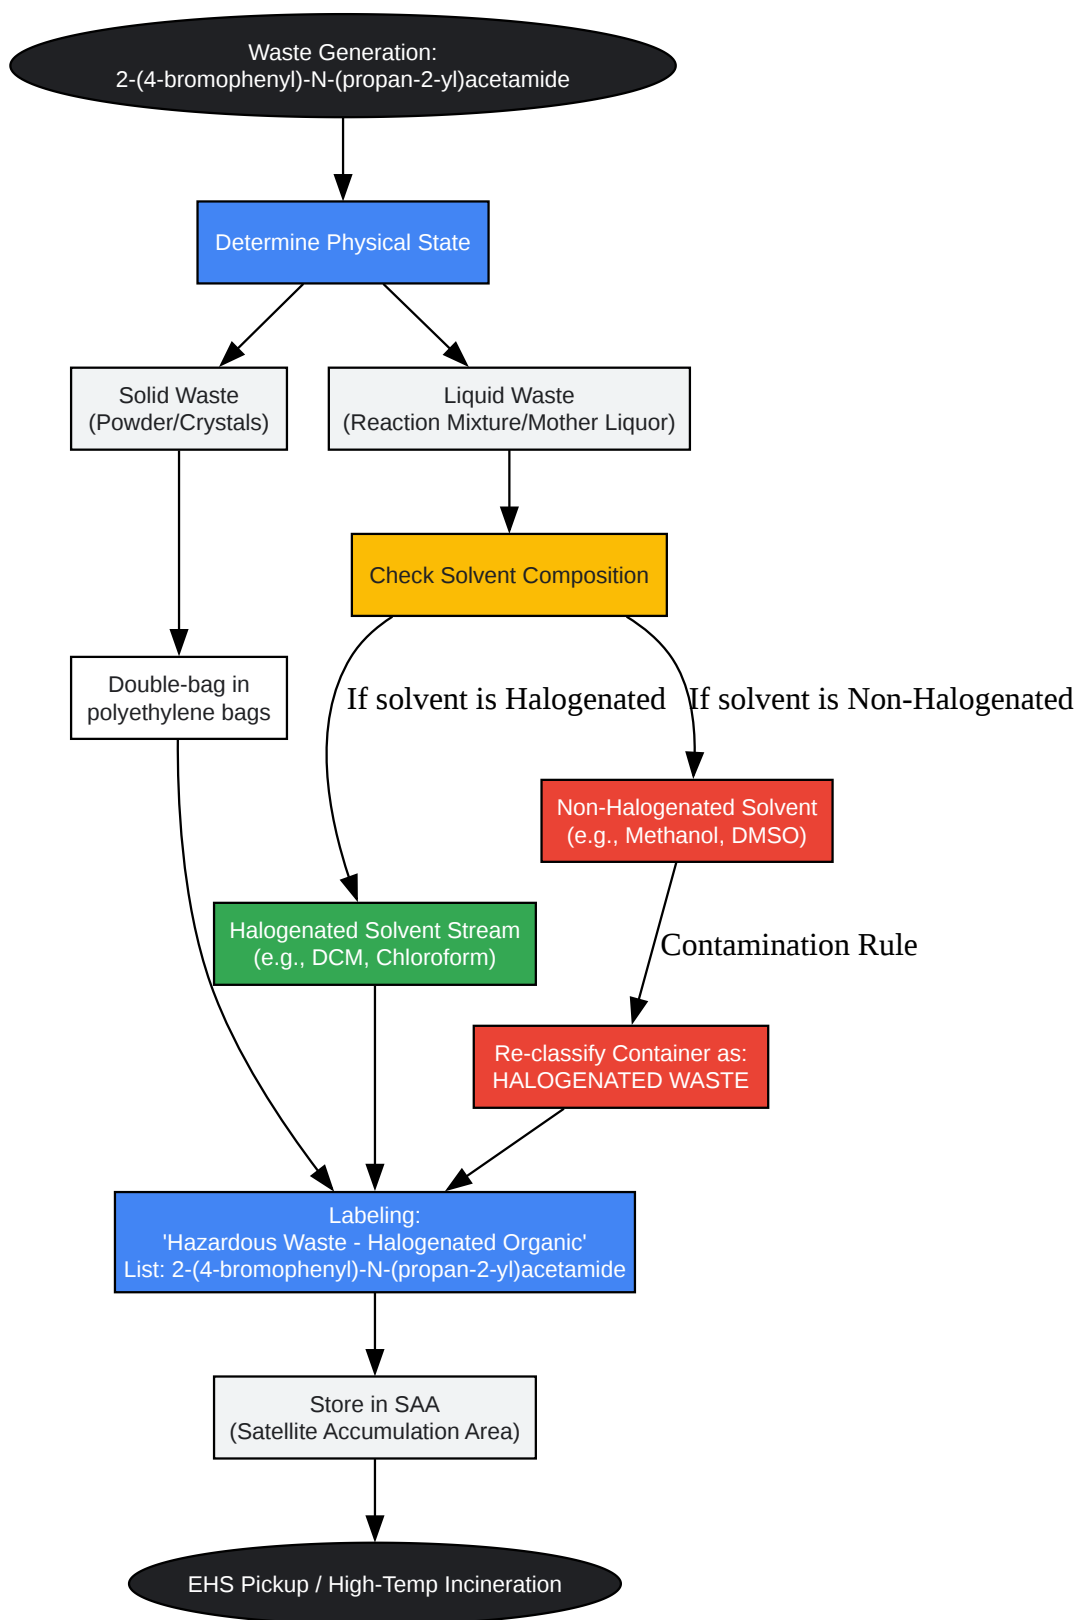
Waste Generation:
2-(4-bromophenyl)-N-(propan-2-yl)acetamide

Determine Physical State

Solid Waste
(Powder/Crystals)

Liquid Waste
(Reaction Mixture/Mother Liquor)

Check Solvent Composition

Double-bag in
polyethylene bags

If solvent is Halogenated

If solvent is Non-Halogenated

Non-Halogenated Solvent
(e.g., Methanol, DMSO)

Halogenated Solvent Stream
(e.g., DCM, Chloroform)

Contamination Rule

Re-classify Container as:
HALOGENATED WASTE

Labeling:
'Hazardous Waste - Halogenated Organic'
List: 2-(4-bromophenyl)-N-(propan-2-yl)acetamide

Store in SAA
(Satellite Accumulation Area)

EHS Pickup / High-Temp Incineration